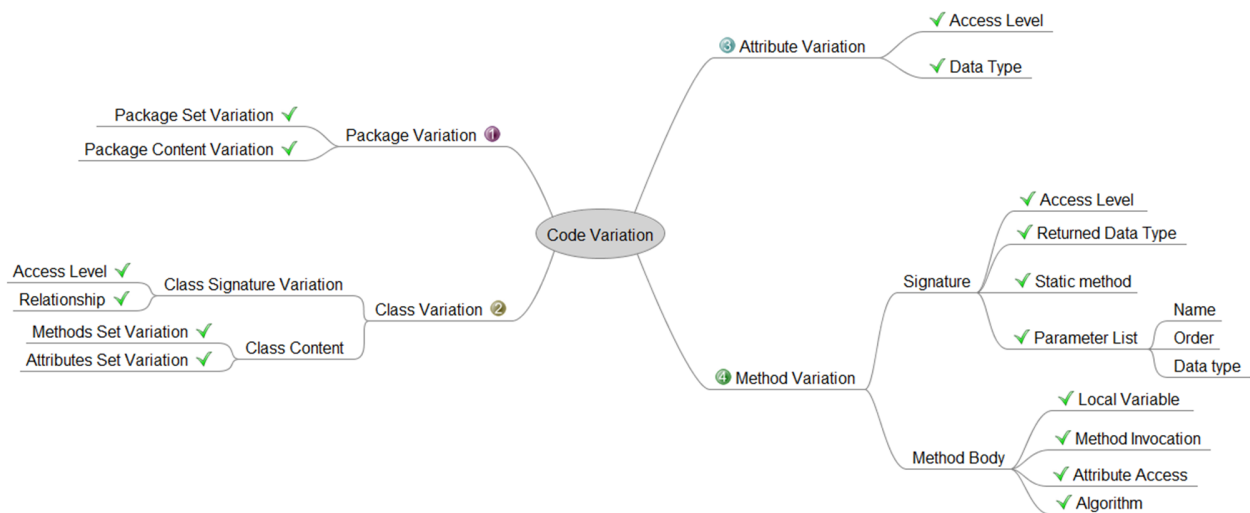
Code Variation

Package Variation 1
Package Set Variation ✓
Package Content Variation ✓

Class Variation 2
Class Signature Variation
Access Level ✓
Relationship ✓
Class Content
Methods Set Variation ✓
Attributes Set Variation ✓

3 Attribute Variation
✓ Access Level
✓ Data Type

4 Method Variation
Signature
✓ Access Level
✓ Returned Data Type
✓ Static method
✓ Parameter List
Name
Order
Data type
Method Body
✓ Local Variable
✓ Method Invocation
✓ Attribute Access
✓ Algorithm